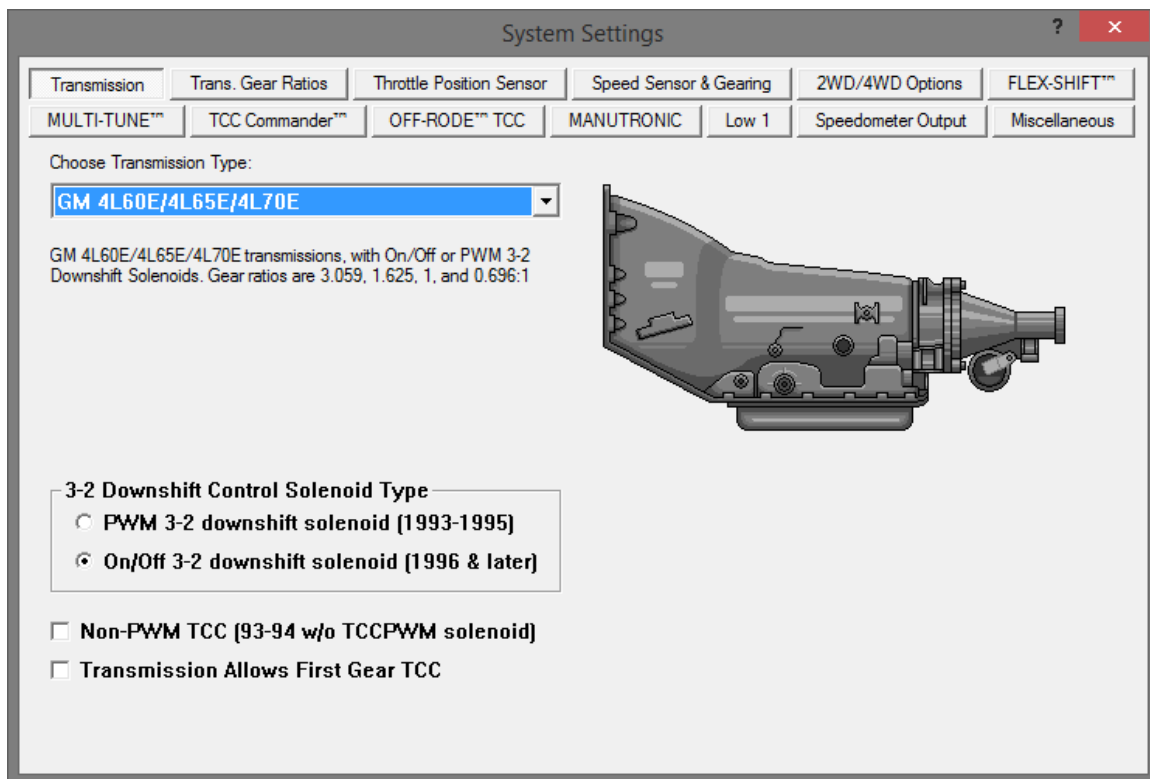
System Settings

?

Transmission
Trans. Gear Ratios
Throttle Position Sensor
Speed Sensor & Gearing
2WD/4WD Options
FLEX-SHIFT™
MULTI-TUNE™
TCC Commander™
OFF-RODE™ TCC
MANUTRONIC
Low 1
Speedometer Output
Miscellaneous

Choose Transmission Type:

GM 4L60E/4L65E/4L70E

GM 4L60E/4L65E/4L70E transmissions, with On/Off or PWM 3-2 Downshift Solenoids. Gear ratios are 3.059, 1.625, 1, and 0.696:1

3-2 Downshift Control Solenoid Type

PWM 3-2 downshift solenoid (1993-1995)

On/Off 3-2 downshift solenoid (1996 & later)

Non-PWM TCC (93-94 w/o TCCPWM solenoid)

Transmission Allows First Gear TCC